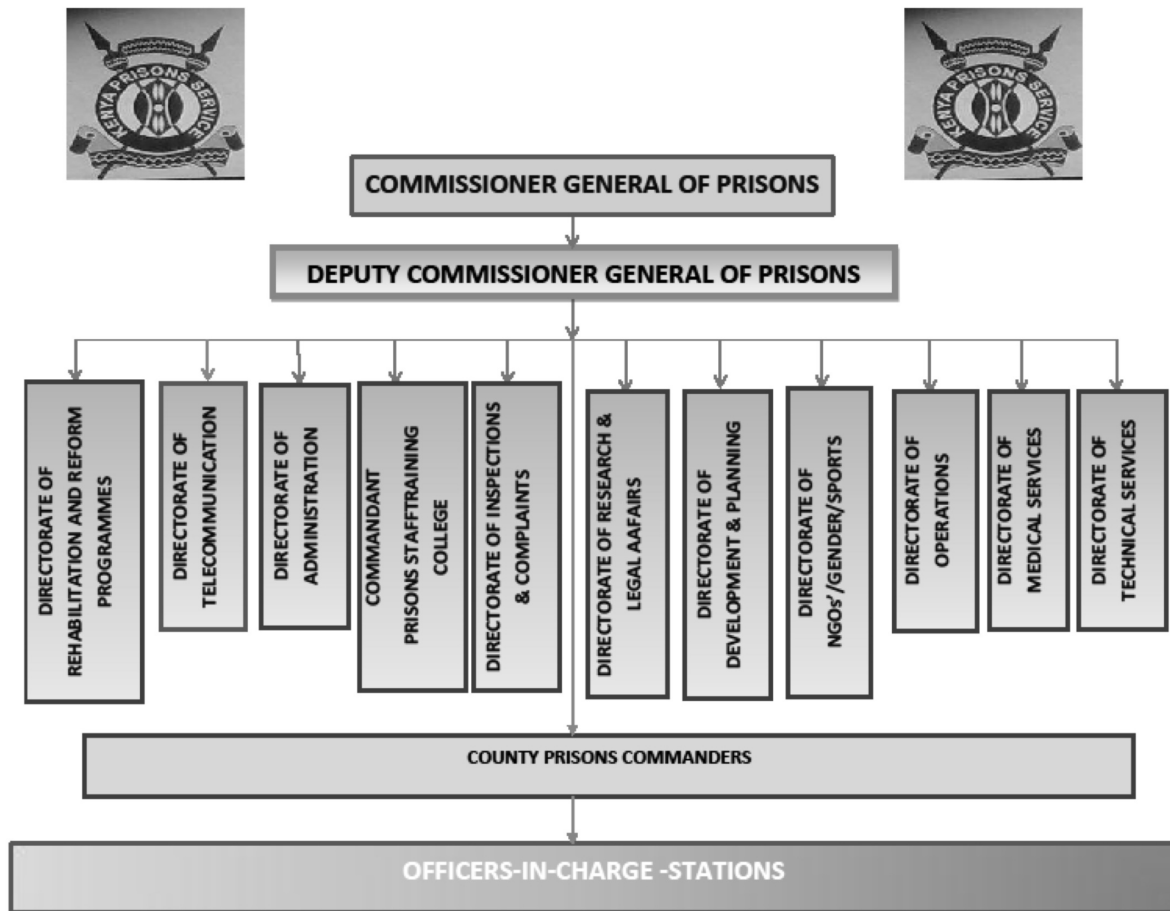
KENYA PRISONS SERVICE

KENYA PRISONS SERVICE

COMMISSIONER GENERAL OF PRISONS

DEPUTY COMMISSIONER GENERAL OF PRISONS

DIRECTORATE OF REHABILITATION AND REFORM PROGRAMMES

DIRECTORATE OF TELECOMMUNICATION

DIRECTORATE OF ADMINISTRATION

COMMANDANT PRISONS STAFFTRAINING COLLEGE

DIRECTORATE OF INSPECTIONS & COMPLAINTS

DIRECTORATE OF RESEARCH & LEGAL AAFAIRS

DIRECTORATE OF DEVELOPMENT & PLANNING

DIRECTORATE OF NGOs'/GENDER/SPORTS

DIRECTORATE OF OPERATIONS

DIRECTORATE OF MEDICAL SERVICES

DIRECTORATE OF TECHNICAL SERVICES

COUNTY PRISONS COMMANDERS

OFFICERS-IN-CHARGE -STATIONS